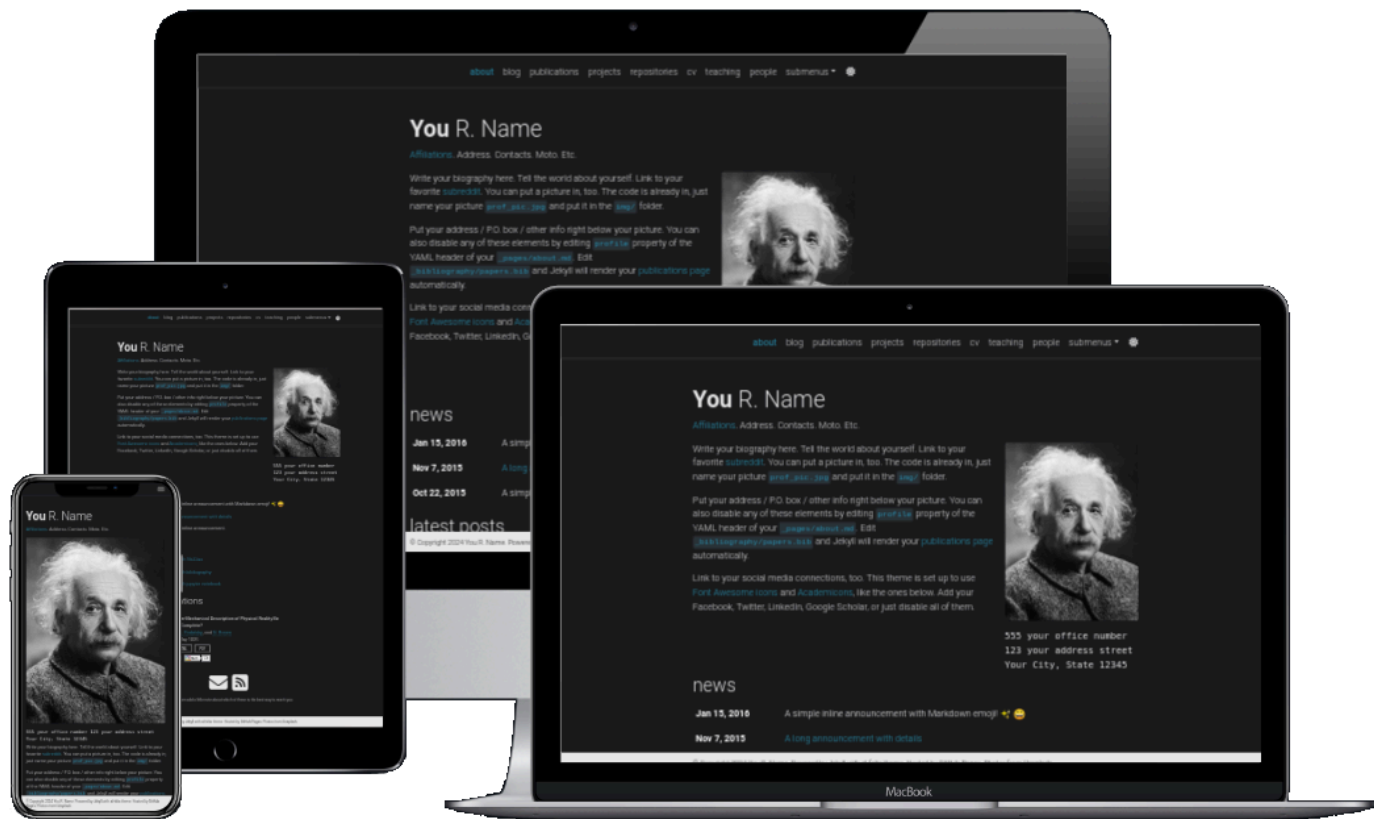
about blog publications projects repositories cv teaching people submenus

**You** R. Name

Affiliations. Address. Contacts. Moto. Etc.

Write your biography here. Tell the world about yourself. Link to your favorite subreddit. You can put a picture in, too. The code is already in, just name your picture prof_pic.jpg and put it in the img/ folder.

Put your address / P.O. box / other info right below your picture. You can also disable any of these elements by editing profile property of the YAML header of your _pages/about.md. Edit _bibliography/papers.bib and Jekyll will render your publications page automatically.

Link to your social media connections, too. This theme is set up to use Font Awesome icons and Academicons, like the ones below. Add your Facebook, Twitter, LinkedIn, Google Scholar, or just disable all of them.

555 your office number
123 your address street
Your City, State 12345

news

| | |
|---|---|
| Jan 15, 2016 | A simple inline announcement with Markdown emoji! |
| Nov 7, 2015 | A long announcement with details |
| Oct 22, 2015 | A simpl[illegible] |

latest posts

© Copyright 2024 You R. Name. Powere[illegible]

MacBook